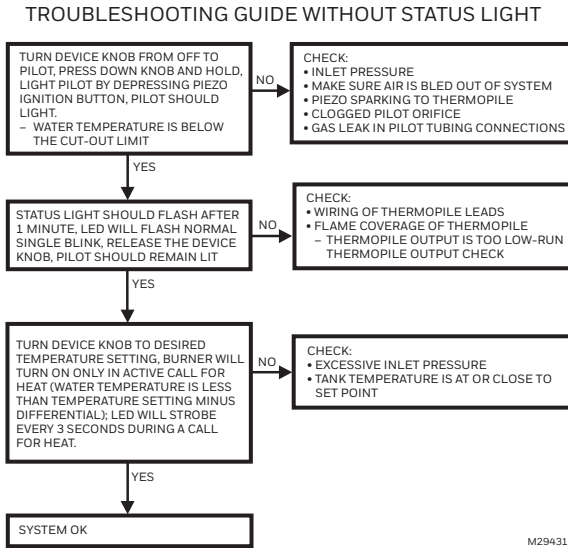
TROUBLESHOOTING GUIDE WITHOUT STATUS LIGHT

TURN DEVICE KNOB FROM OFF TO PILOT, PRESS DOWN KNOB AND HOLD, LIGHT PILOT BY DEPRESSING PIEZO IGNITION BUTTON, PILOT SHOULD LIGHT.
– WATER TEMPERATURE IS BELOW THE CUT-OUT LIMIT

NO

CHECK:
• INLET PRESSURE
• MAKE SURE AIR IS BLED OUT OF SYSTEM
• PIEZO SPARKING TO THERMOPILE
• CLOGGED PILOT ORIFICE
• GAS LEAK IN PILOT TUBING CONNECTIONS

YES

STATUS LIGHT SHOULD FLASH AFTER 1 MINUTE, LED WILL FLASH NORMAL SINGLE BLINK, RELEASE THE DEVICE KNOB, PILOT SHOULD REMAIN LIT

NO

CHECK:
• WIRING OF THERMOPILE LEADS
• FLAME COVERAGE OF THERMOPILE
– THERMOPILE OUTPUT IS TOO LOW-RUN THERMOPILE OUTPUT CHECK

YES

TURN DEVICE KNOB TO DESIRED TEMPERATURE SETTING, BURNER WILL TURN ON ONLY IN ACTIVE CALL FOR HEAT (WATER TEMPERATURE IS LESS THAN TEMPERATURE SETTING MINUS DIFFERENTIAL); LED WILL STROBE EVERY 3 SECONDS DURING A CALL FOR HEAT.

NO

CHECK:
• EXCESSIVE INLET PRESSURE
• TANK TEMPERATURE IS AT OR CLOSE TO SET POINT

YES

SYSTEM OK

M29431